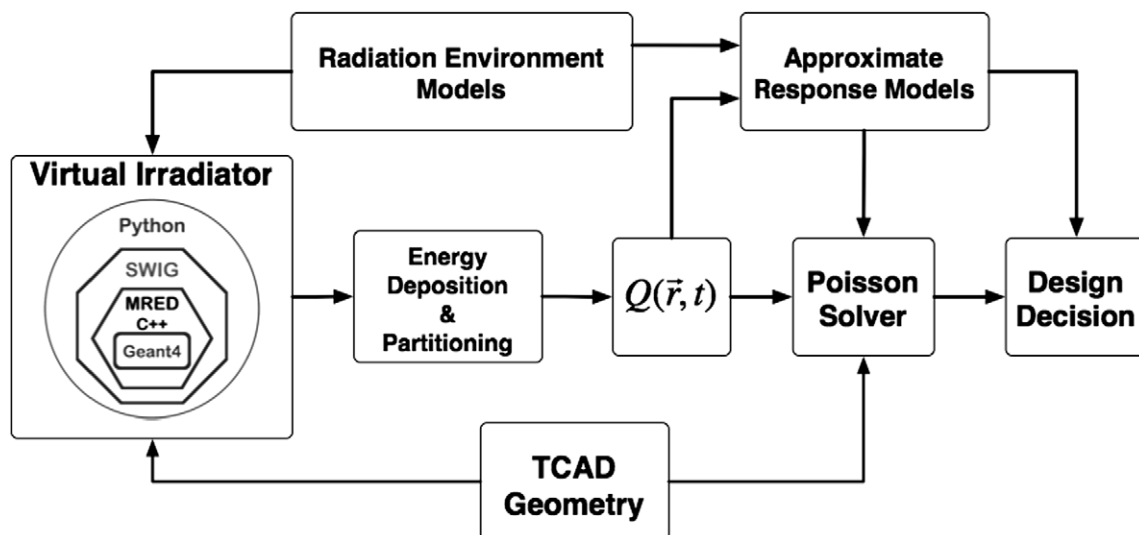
Radiation Environment Models

Approximate Response Models

Virtual Irradiator

Python

SWIG

MRED C++

Geant4

Energy Deposition & Partitioning

$Q(\vec{r}, t)$

Poisson Solver

Design Decision

TCAD Geometry